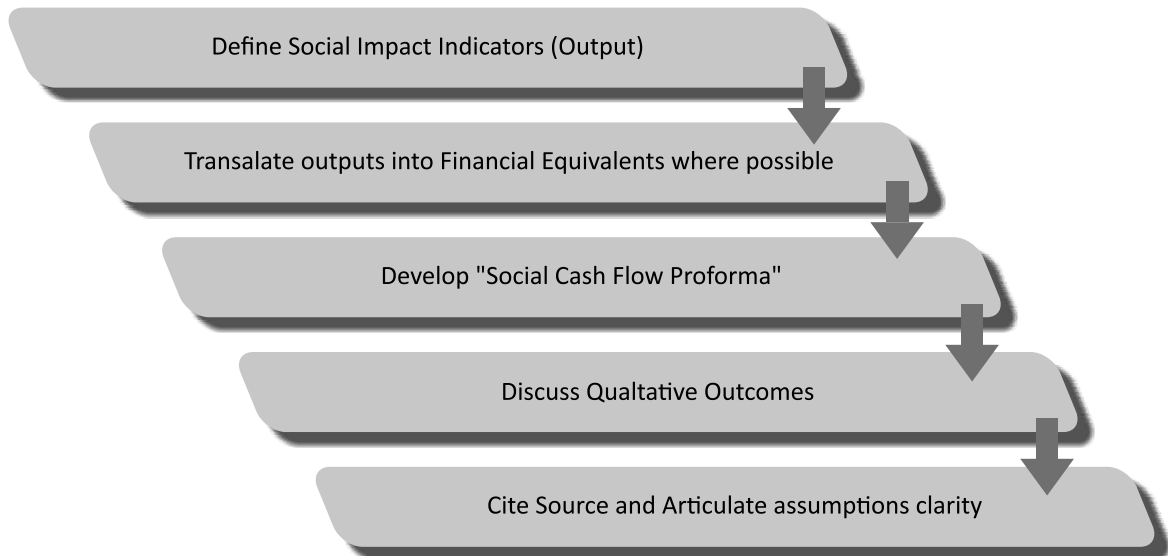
Define Social Impact Indicators (Output)

Transalate outputs into Financial Equivalents where possible

Develop "Social Cash Flow Proforma"

Discuss Qualtative Outcomes

Cite Source and Articulate assumptions clarity